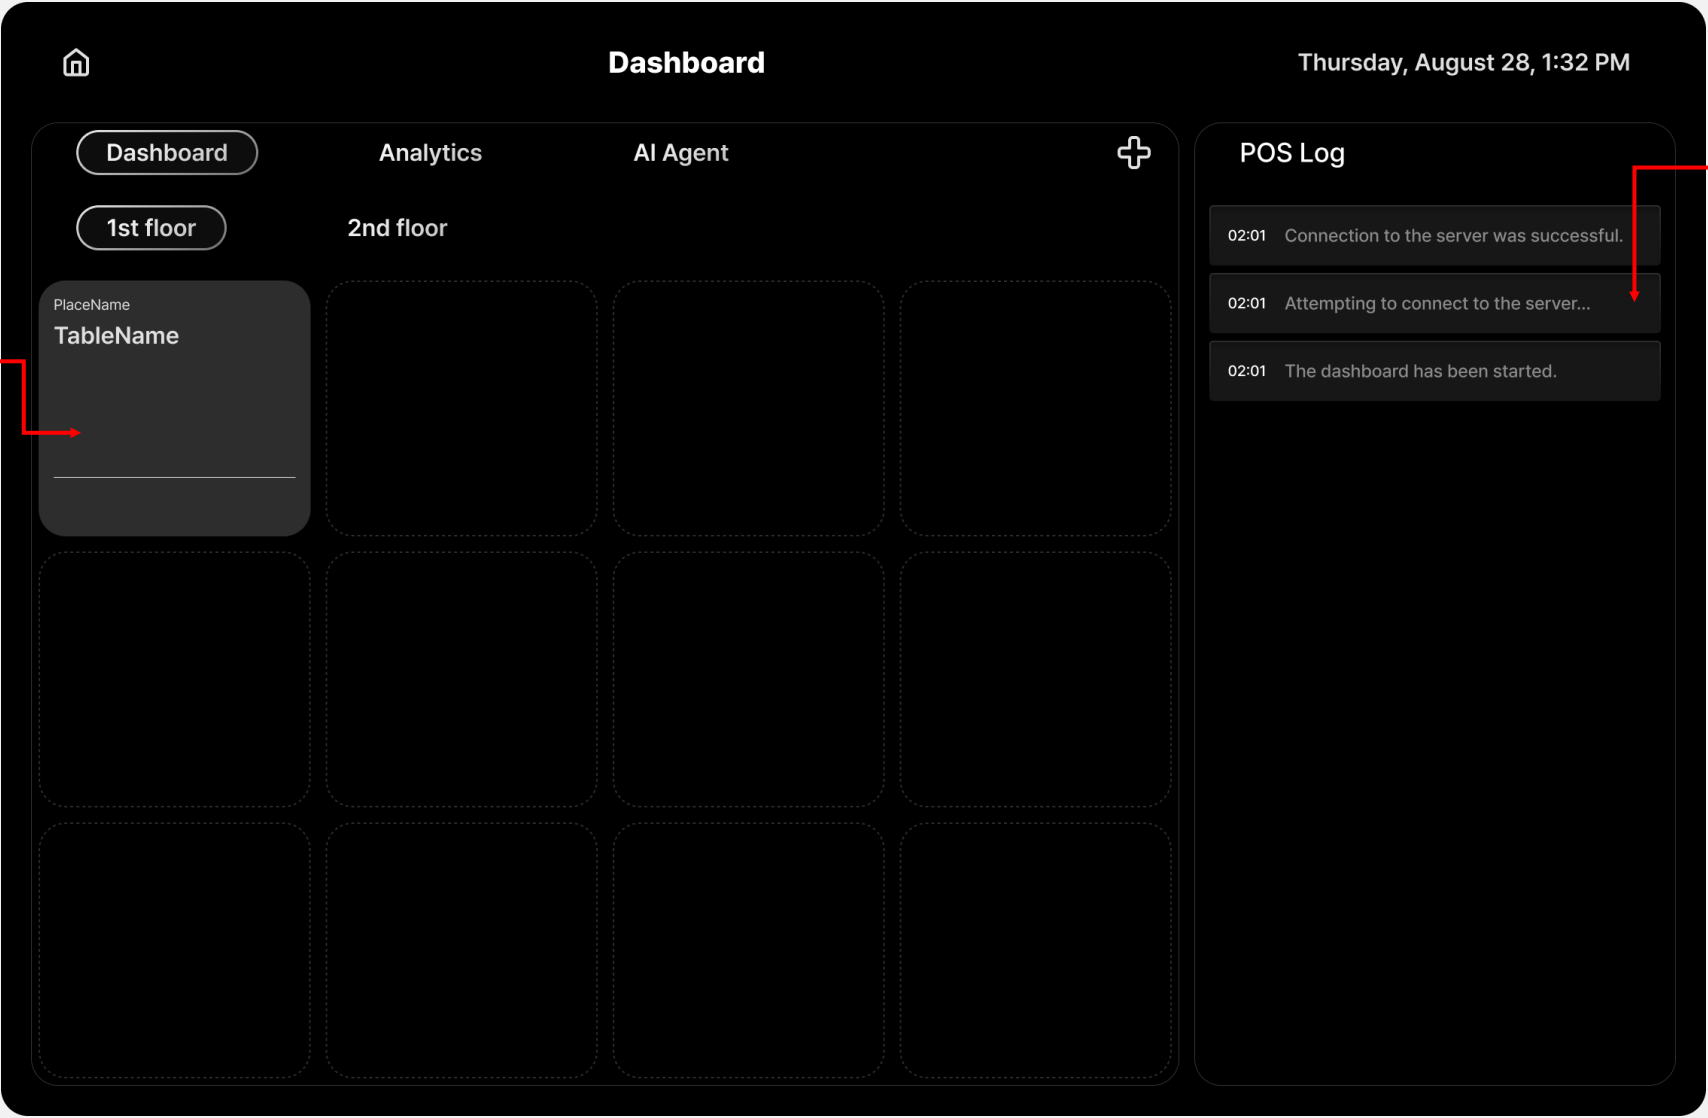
Dashboard

Thursday, August 28, 1:32 PM

Dashboard Analytics AI Agent

1st floor 2nd floor

PlaceName
TableName

POS Log

02:01 Connection to the server was successful.

02:01 Attempting to connect to the server...

02:01 The dashboard has been started.